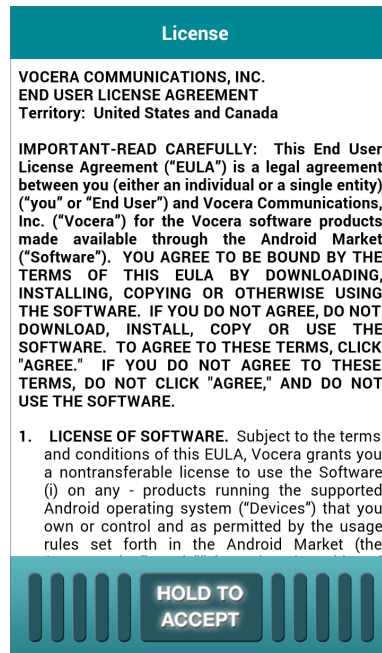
License

VOCERA COMMUNICATIONS, INC.
END USER LICENSE AGREEMENT
Territory: United States and Canada

IMPORTANT-READ CAREFULLY: This End User License Agreement ("EULA") is a legal agreement between you (either an individual or a single entity) ("you" or "End User") and Vocera Communications, Inc. ("Vocera") for the Vocera software products made available through the Android Market ("Software"). YOU AGREE TO BE BOUND BY THE TERMS OF THIS EULA BY DOWNLOADING, INSTALLING, COPYING OR OTHERWISE USING THE SOFTWARE. IF YOU DO NOT AGREE, DO NOT DOWNLOAD, INSTALL, COPY OR USE THE SOFTWARE. TO AGREE TO THESE TERMS, CLICK "AGREE." IF YOU DO NOT AGREE TO THESE TERMS, DO NOT CLICK "AGREE," AND DO NOT USE THE SOFTWARE.

1. LICENSE OF SOFTWARE. Subject to the terms and conditions of this EULA, Vocera grants you a nontransferable license to use the Software (i) on any - products running the supported Android operating system ("Devices") that you own or control and as permitted by the usage rules set forth in the Android Market (the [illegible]

HOLD TO ACCEPT